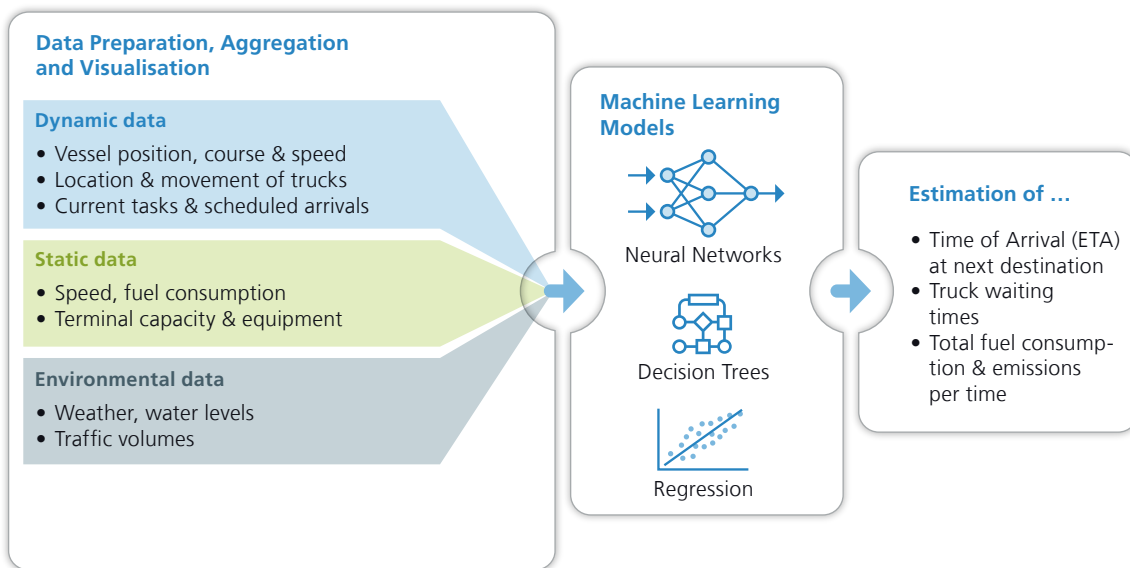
Data Preparation, Aggregation and Visualisation

Dynamic data
• Vessel position, course & speed
• Location & movement of trucks
• Current tasks & scheduled arrivals

Static data
• Speed, fuel consumption
• Terminal capacity & equipment

Environmental data
• Weather, water levels
• Traffic volumes

Machine Learning Models

Neural Networks

Decision Trees

Regression

Estimation of …

• Time of Arrival (ETA) at next destination
• Truck waiting times
• Total fuel consumption & emissions per time